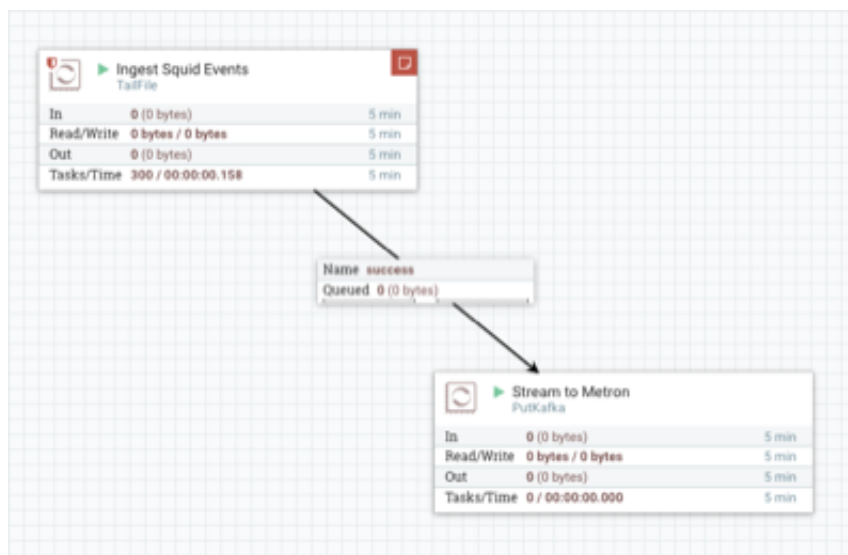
Ingest Squid Events
TailFile

| In | 0 (0 bytes) | 5 min |
|---|---|---|
| Read/Write | 0 bytes / 0 bytes | 5 min |
| Out | 0 (0 bytes) | 5 min |
| Tasks/Time | 300 / 00:00:00.158 | 5 min |

Name success
Queued 0 (0 bytes)

Stream to Metron
PutKafka

| In | 0 (0 bytes) | 5 min |
|---|---|---|
| Read/Write | 0 bytes / 0 bytes | 5 min |
| Out | 0 (0 bytes) | 5 min |
| Tasks/Time | 0 / 00:00:00.000 | 5 min |